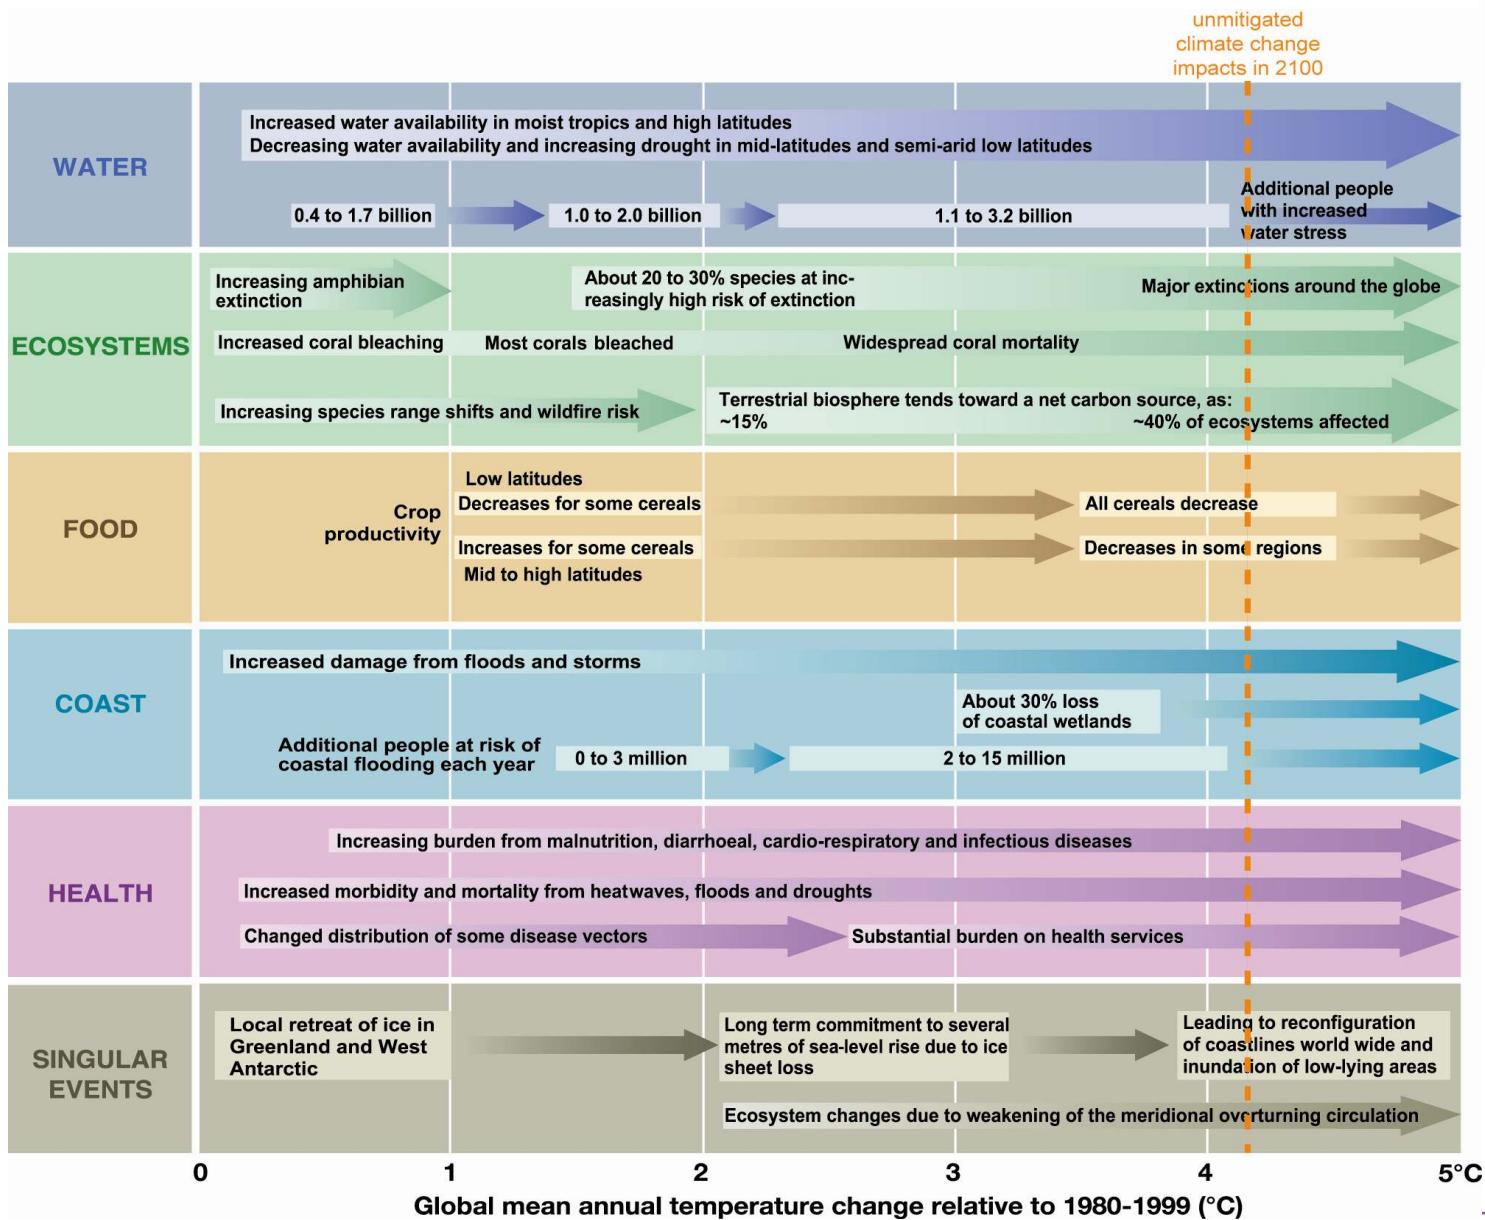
unmitigated climate change impacts in 2100

WATER

Increased water availability in moist tropics and high latitudes
Decreasing water availability and increasing drought in mid-latitudes and semi-arid low latitudes

0.4 to 1.7 billion
1.0 to 2.0 billion
1.1 to 3.2 billion
Additional people with increased water stress

ECOSYSTEMS

Increasing amphibian extinction
About 20 to 30% species at increasingly high risk of extinction
Major extinctions around the globe

Increased coral bleaching
Most corals bleached
Widespread coral mortality

Increasing species range shifts and wildfire risk
Terrestrial biosphere tends toward a net carbon source, as:
~15%
~40% of ecosystems affected

FOOD

Crop productivity
Low latitudes
Decreases for some cereals
All cereals decrease
Increases for some cereals
Decreases in some regions
Mid to high latitudes

COAST

Increased damage from floods and storms
About 30% loss of coastal wetlands
Additional people at risk of coastal flooding each year
0 to 3 million
2 to 15 million

HEALTH

Increasing burden from malnutrition, diarrhoeal, cardio-respiratory and infectious diseases
Increased morbidity and mortality from heatwaves, floods and droughts
Changed distribution of some disease vectors
Substantial burden on health services

SINGULAR EVENTS

Local retreat of ice in Greenland and West Antarctic
Long term commitment to several metres of sea-level rise due to ice sheet loss
Leading to reconfiguration of coastlines world wide and inundation of low-lying areas
Ecosystem changes due to weakening of the meridional overturning circulation

0 1 2 3 4 5°C
Global mean annual temperature change relative to 1980-1999 (°C)